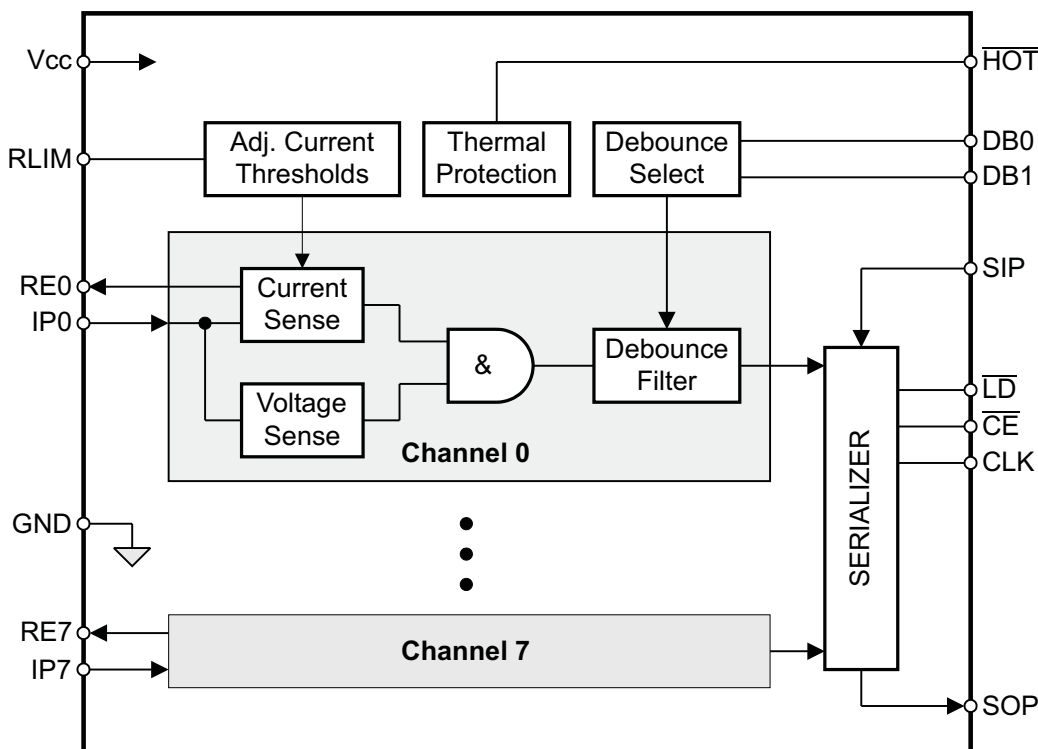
Vcc
$\overline{HOT}$
RLIM
Adj. Current Thresholds
Thermal Protection
Debounce Select
DB0
DB1
SIP
RE0
IP0
Current Sense
&
Debounce Filter
Voltage Sense
Channel 0
$\overline{LD}$
$\overline{CE}$
CLK
SERIALIZER
GND
RE7
IP7
Channel 7
SOP